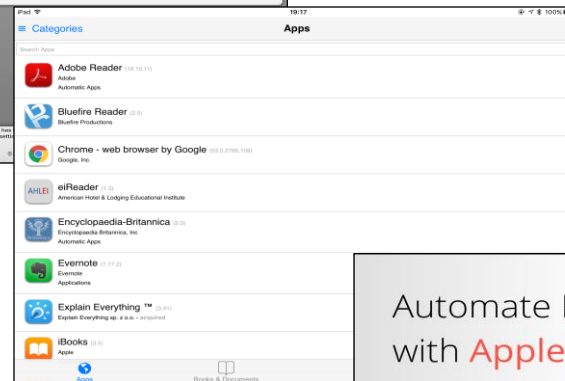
iPad
19:17
100%
≡ Categories
Apps
Search Apps
Adobe Reader (16.10.11)
Adobe
Automatic Apps
Bluefire Reader (2.5)
Bluefire Productions
Chrome - web browser by Google (53.0.2785.109)
Google, Inc.
AHLEI
eiReader (1.3)
American Hotel & Lodging Educational Institute
Encyclopaedia-Britannica (2.0)
Encyclopaedia Britannica, Inc
Automatic Apps
Evernote (7.17.2)
Evernote
Applications
Explain Everything ™ (3.41)
Explain Everything sp. z o.o. - acquired
iBooks (3.0)
Apple
Apps
Books & Documents
Automate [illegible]
with Apple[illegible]